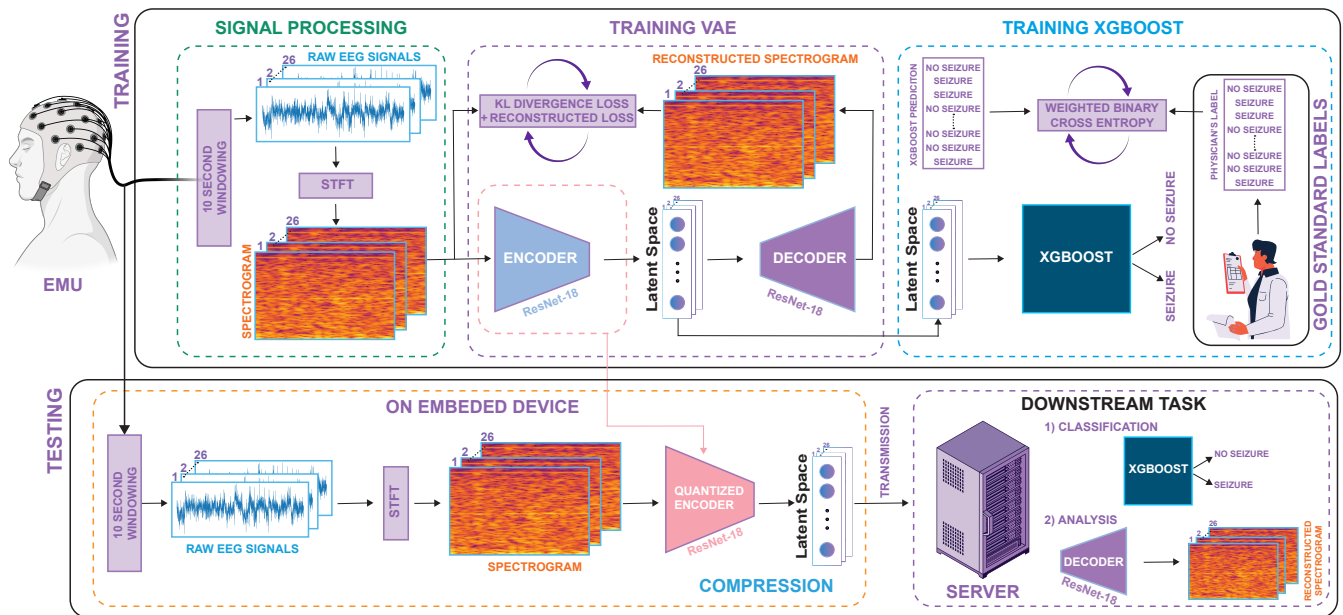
TRAINING

SIGNAL PROCESSING

RAW EEG SIGNALS

26

2

1

10 SECOND WINDOWING

STFT

26

2

1

SPECTROGRAM

EMU

TRAINING VAE

KL DIVERGENCE LOSS + RECONSTRUCTED LOSS

RECONSTRUCTED SPECTROGRAM

26

2

1

ENCODER

ResNet-18

Latent Space

28

DECODER

ResNet-18

TRAINING XGBOOST

XGBOOST PREDICTION

NO SEIZURE
SEIZURE
NO SEIZURE
NO SEIZURE
NO SEIZURE
SEIZURE

WEIGHTED BINARY CROSS ENTROPY

PHYSICIAN'S LABEL

NO SEIZURE
SEIZURE
NO SEIZURE
NO SEIZURE
NO SEIZURE
SEIZURE

GOLD STANDARD LABELS

Latent Space

28

XGBOOST

NO SEIZURE

SEIZURE

TESTING

ON EMBEDED DEVICE

10 SECOND WINDOWING

26

2

1

RAW EEG SIGNALS

STFT

26

2

1

SPECTROGRAM

QUANTIZED ENCODER

ResNet-18

Latent Space

28

COMPRESSION

TRANSMISSION

DOWNSTREAM TASK

1) CLASSIFICATION

XGBOOST

NO SEIZURE

SEIZURE

2) ANALYSIS

DECODER

ResNet-18

26

2

1

RECONSTRUCTED SPECTROGRAM

SERVER